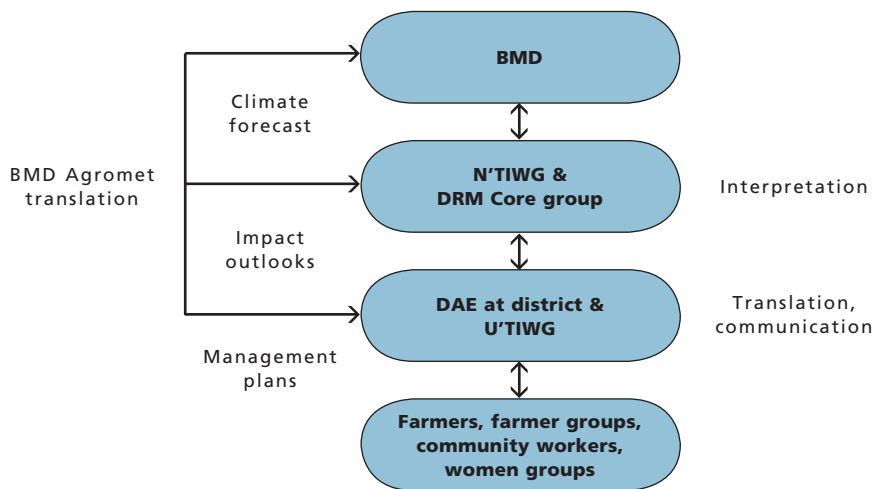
BMD

Climate forecast

BMD Agromet translation

N'TIWG & DRM Core group

Interpretation

Impact outlooks

DAE at district & U'TIWG

Translation, communication

Management plans

Farmers, farmer groups, community workers, women groups